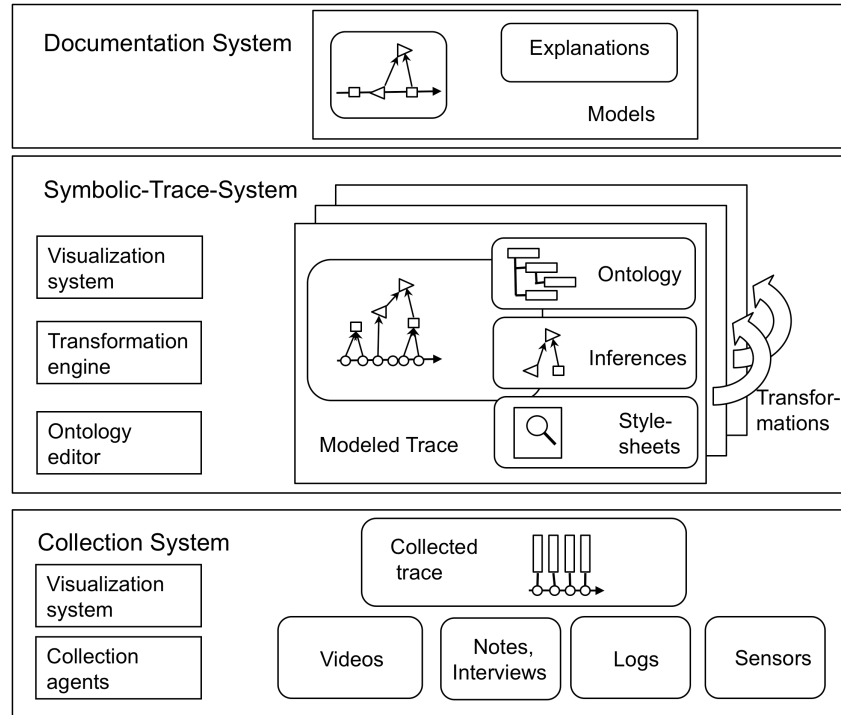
Documentation System

Explanations

Models

Symbolic-Trace-System

Visualization system

Transformation engine

Ontology editor

Ontology

Inferences

Style-sheets

Modeled Trace

Transfor-mations

Collection System

Visualization system

Collection agents

Collected trace

Videos

Notes, Interviews

Logs

Sensors